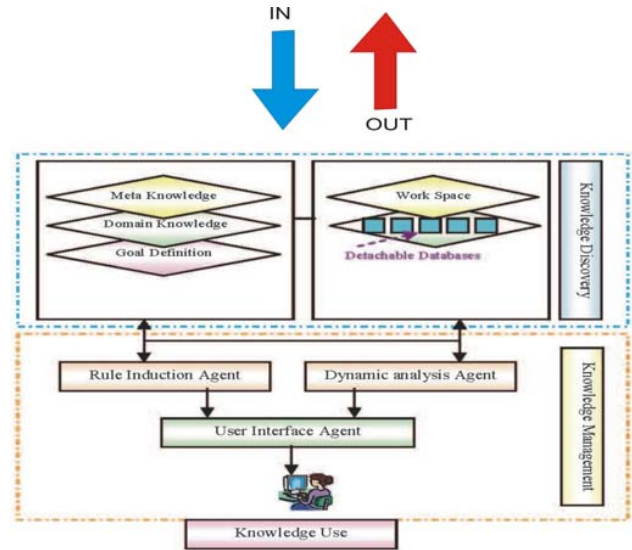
IN

OUT

Meta Knowledge

Domain Knowledge

Goal Definition

Work Space

Detachable Databases

Knowledge Discovery

Rule Induction Agent

Dynamic analysis Agent

User Interface Agent

Knowledge Management

Knowledge Use